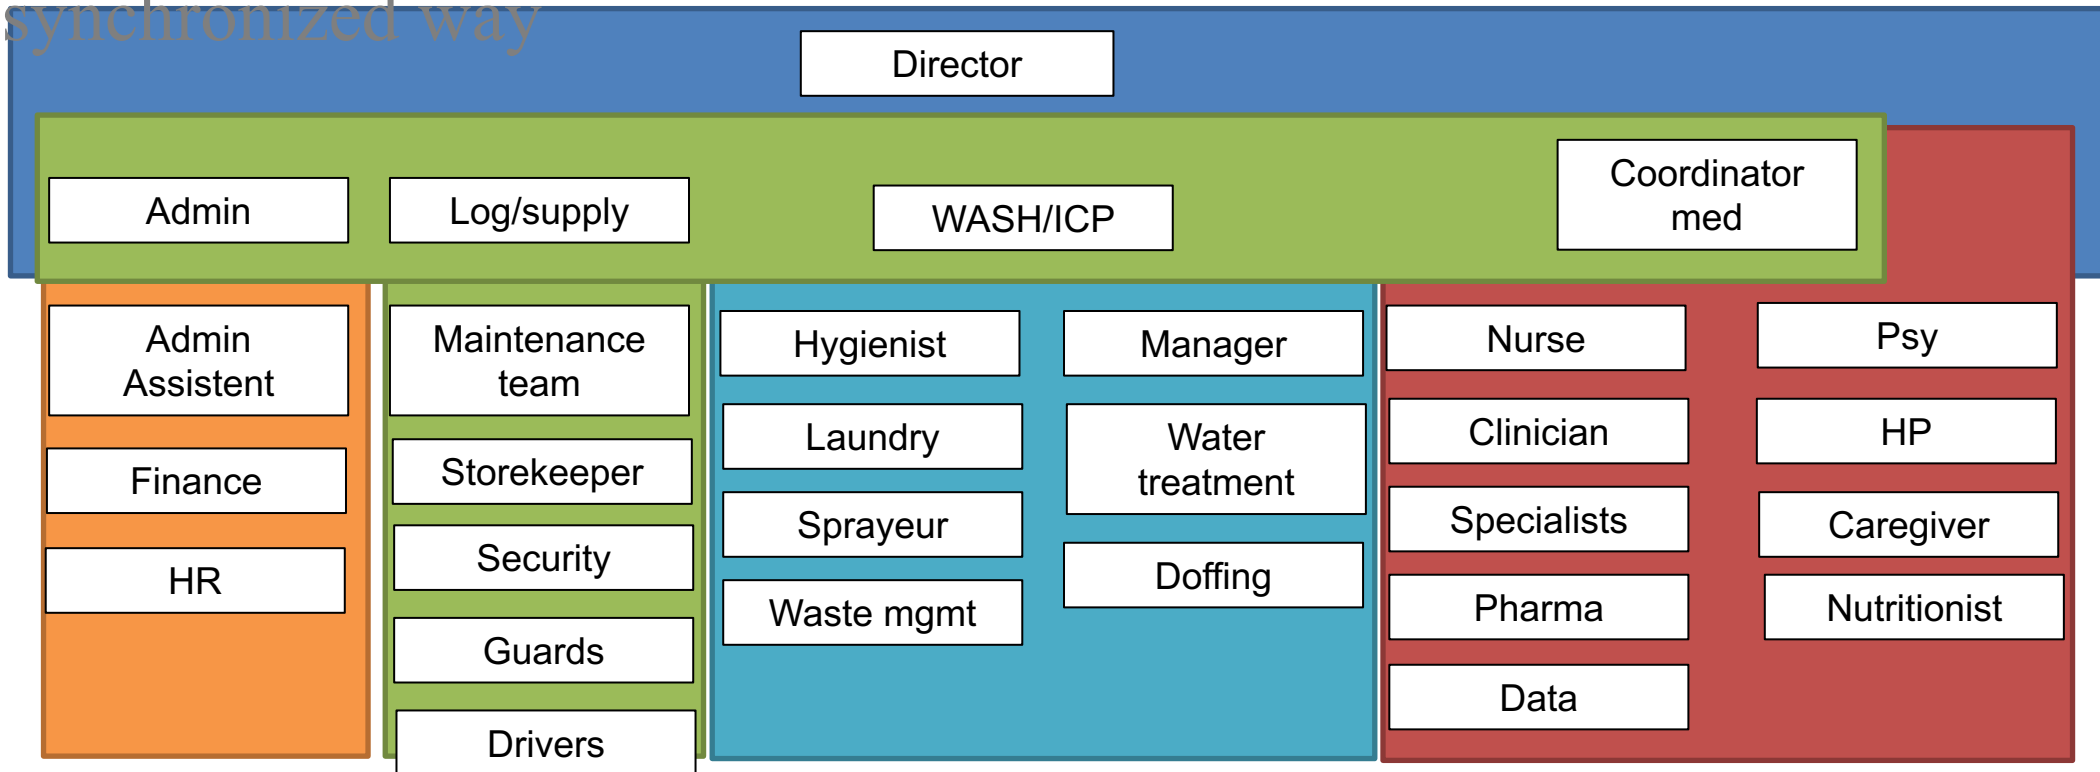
synchronized way

Director

Admin

Log/supply

WASH/ICP

Coordinator med

Admin Assistent

Finance

HR

Maintenance team

Storekeeper

Security

Guards

Drivers

Hygienist

Laundry

Sprayeur

Waste mgmt

Manager

Water treatment

Doffing

Nurse

Clinician

Specialists

Pharma

Data

Psy

HP

Caregiver

Nutritionist